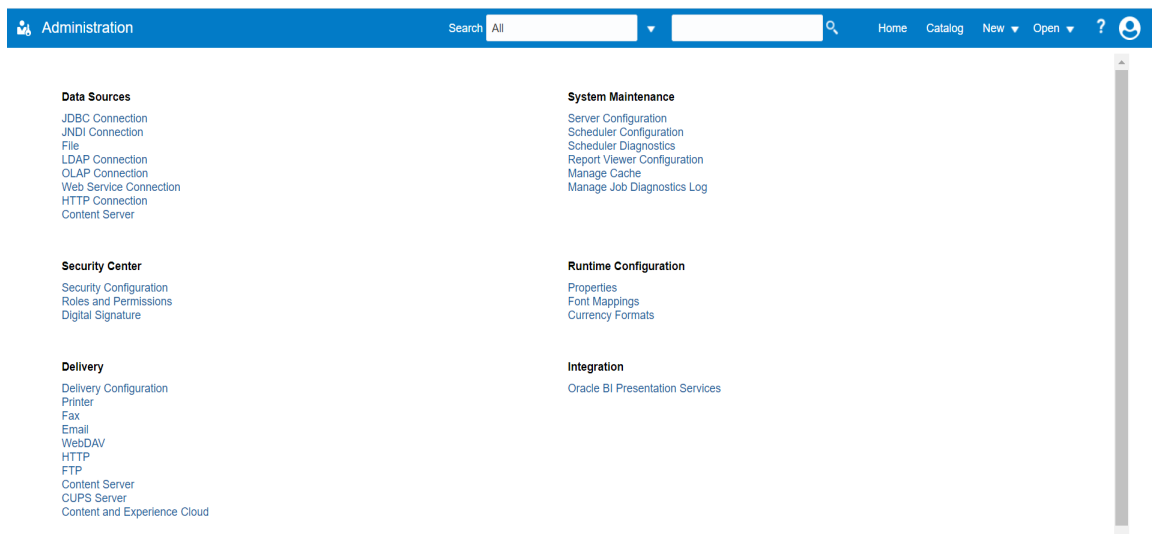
Administration

Search All

Home Catalog New Open ?

Data Sources

JDBC Connection
JNDI Connection
File
LDAP Connection
OLAP Connection
Web Service Connection
HTTP Connection
Content Server

Security Center

Security Configuration
Roles and Permissions
Digital Signature

Delivery

Delivery Configuration
Printer
Fax
Email
WebDAV
HTTP
FTP
Content Server
CUPS Server
Content and Experience Cloud

System Maintenance

Server Configuration
Scheduler Configuration
Scheduler Diagnostics
Report Viewer Configuration
Manage Cache
Manage Job Diagnostics Log

Runtime Configuration

Properties
Font Mappings
Currency Formats

Integration

Oracle BI Presentation Services